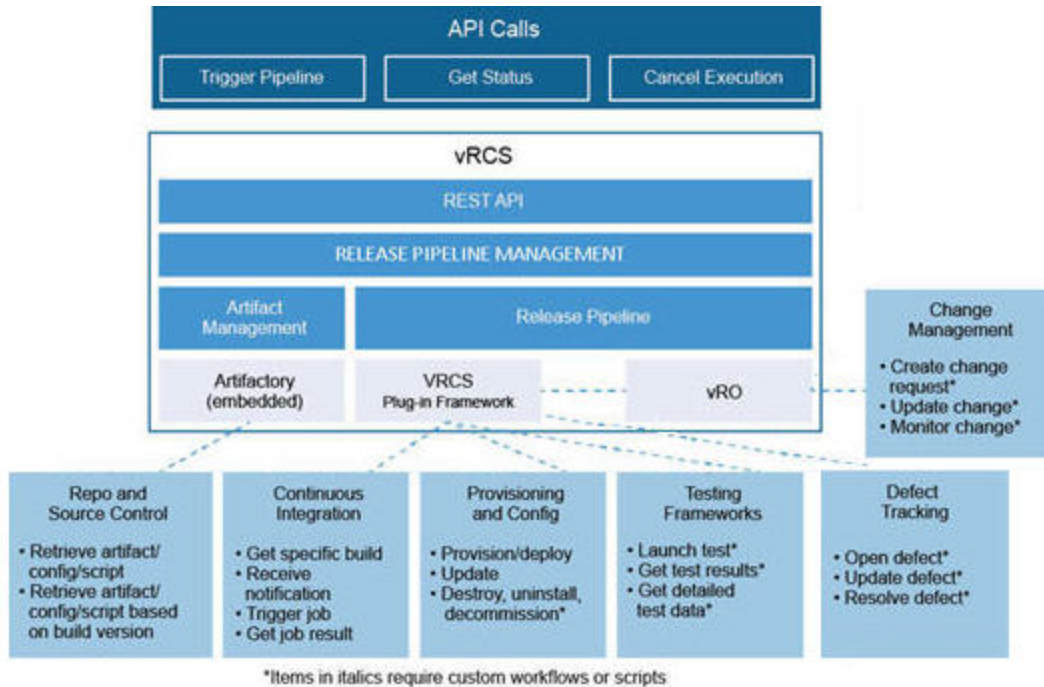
API Calls

Trigger Pipeline

Get Status

Cancel Execution

vRCS

REST API

RELEASE PIPELINE MANAGEMENT

Artifact Management

Release Pipeline

Artifactory (embedded)

VRCS Plug-in Framework

vRO

Change Management

• Create change request*
• Update change*
• Monitor change*

Repo and Source Control

• Retrieve artifact/ config/script
• Retrieve artifact/ config/script based on build version

Continuous Integration

• Get specific build
• Receive notification
• Trigger job
• Get job result

Provisioning and Config

• Provision/deploy
• Update
• Destroy, uninstall, decommission*

Testing Frameworks

• Launch test*
• Get test results*
• Get detailed test data*

Defect Tracking

• Open defect*
• Update defect*
• Resolve defect*

*Items in italics require custom workflows or scripts